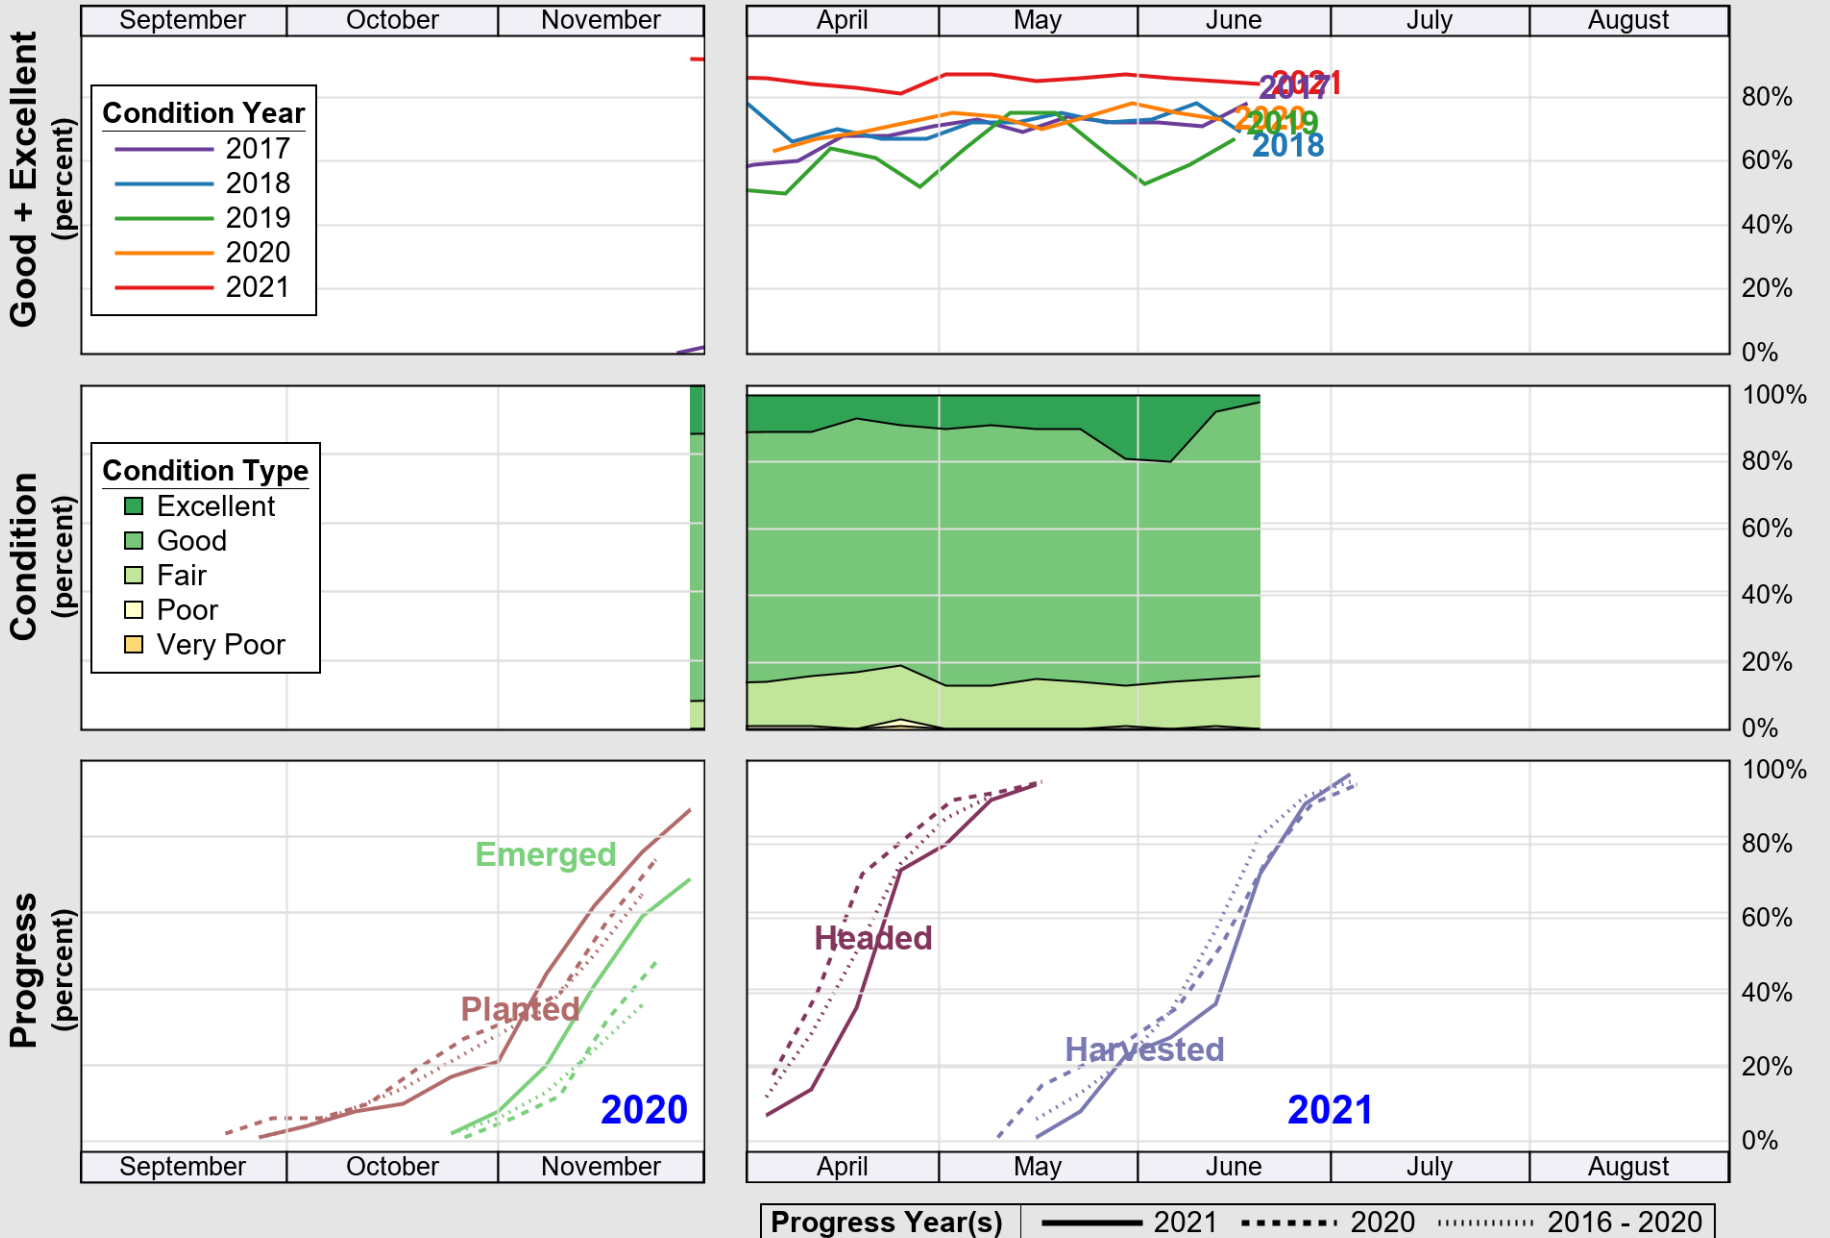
Good + Excellent (percent)

September | October | November

Condition Year
2017
2018
2019
2020
2021

April | May | June | July | August

2021
2017
2020
2019
2018

80%
60%
40%
20%
0%

Condition (percent)

Condition Type
Excellent
Good
Fair
Poor
Very Poor

100%
80%
60%
40%
20%
0%

Progress (percent)

Emerged
Planted
2020

Headed
Harvested
2021

100%
80%
60%
40%
20%
0%

September | October | November

April | May | June | July | August

Progress Year(s) 2021 2020 2016 - 2020